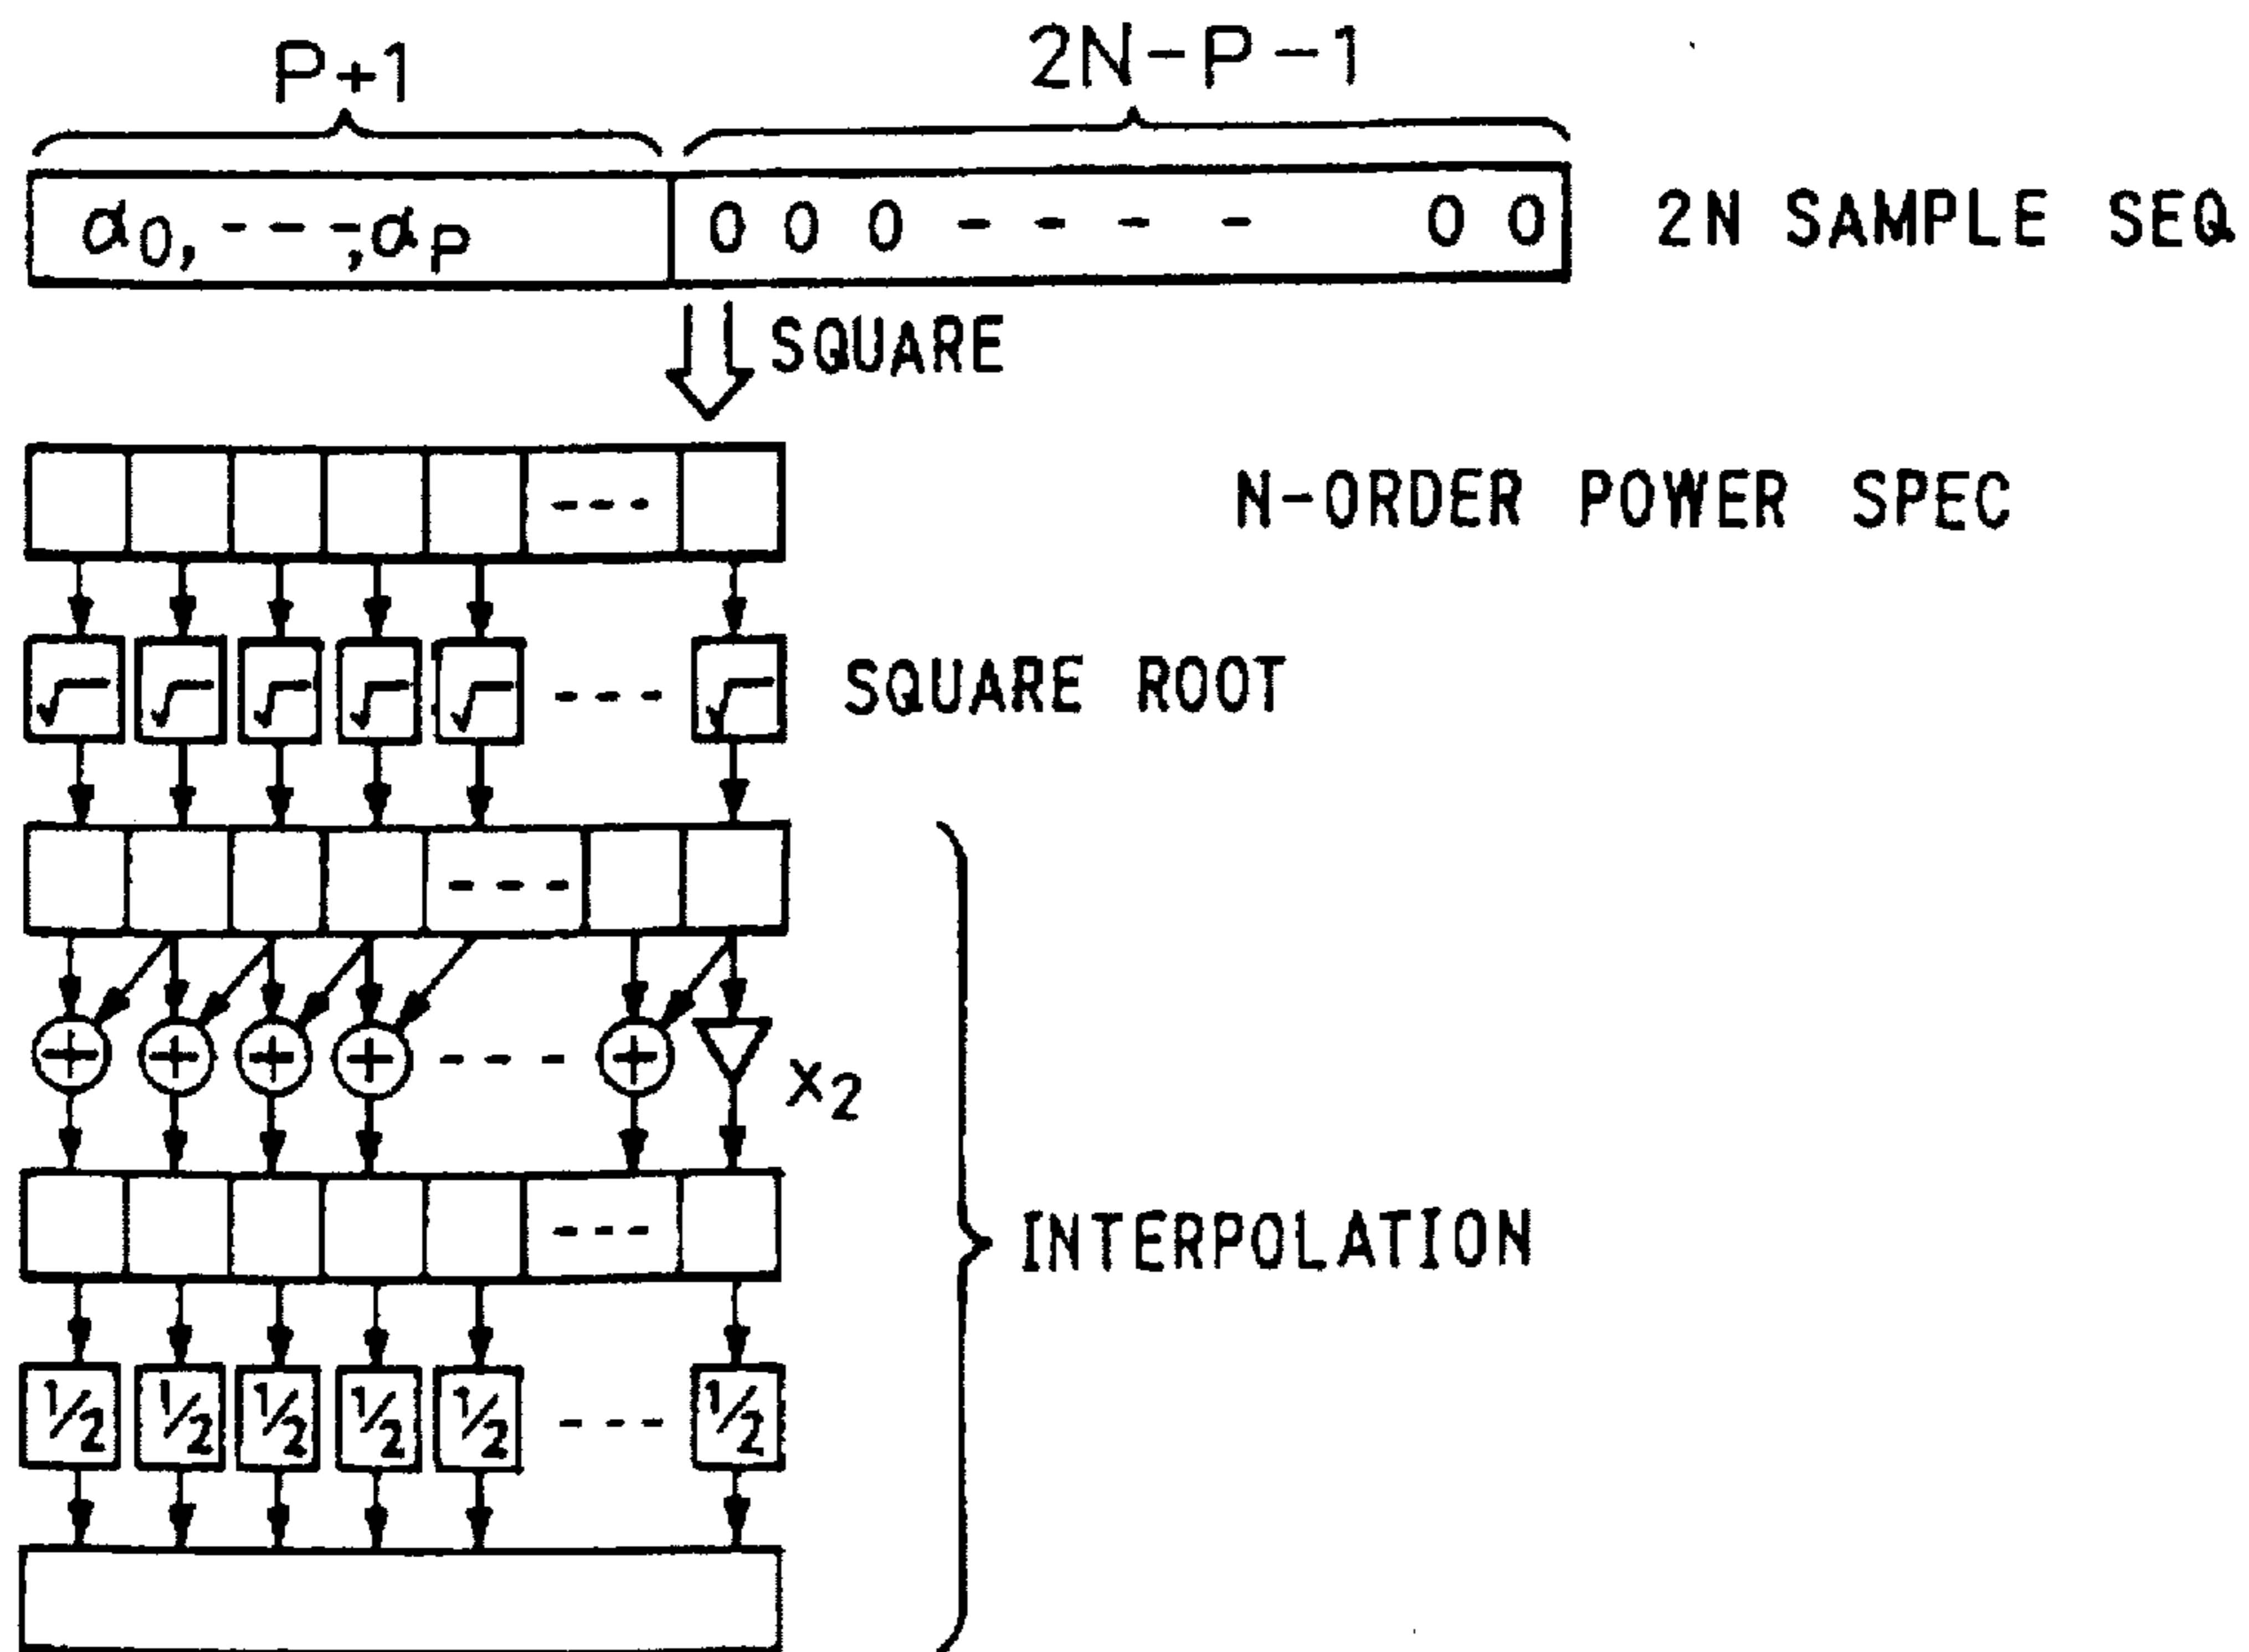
P+1

2N−P−1

$\alpha_0, ---, \alpha_P$

0 0 0 - - - - 0 0

2N SAMPLE SEQ

SQUARE

---

N-ORDER POWER SPEC

$\sqrt{}$ $\sqrt{}$ $\sqrt{}$ $\sqrt{}$ $\sqrt{}$ --- $\sqrt{}$

SQUARE ROOT

---

+ + + + --- +

$x_2$

---

INTERPOLATION

½ ½ ½ ½ ½ --- ½